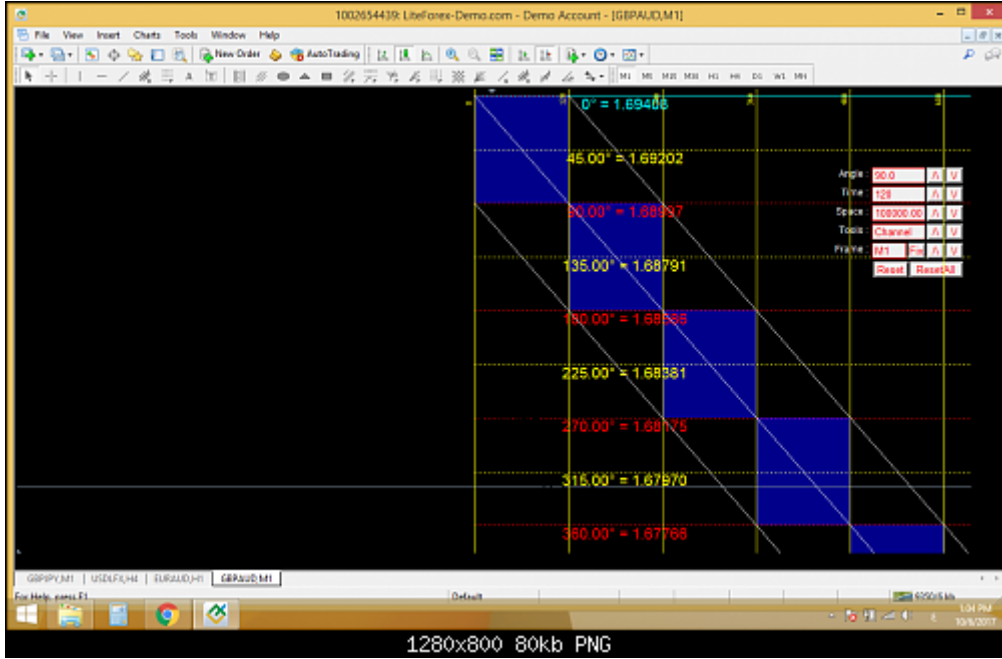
1002654439: LiteForex-Demo.com - Demo Account - [GBPAUD,M1]

File View Insert Charts Tools Window Help

New Order AutoTrading

M1 M5 M15 M30 H1 H4 D1 W1 MN

0° = 1.69408

45.00° = 1.69202

90.00° = 1.68997

135.00° = 1.68791

180.00° = 1.68586

225.00° = 1.68381

270.00° = 1.68175

315.00° = 1.67970

360.00° = 1.67765

Angle 90.0
Time 120
Space 100000.00
Tools Channel
Frame M1 Fm
Reset ResetAll

GBPJPY,M1 | USDJPY,H4 | EURAUD,H1 | GBPAUD,M1

For Help, press F1

Default

6050/5 kb

1:04 PM
10/6/2017

1280x800 80kb PNG